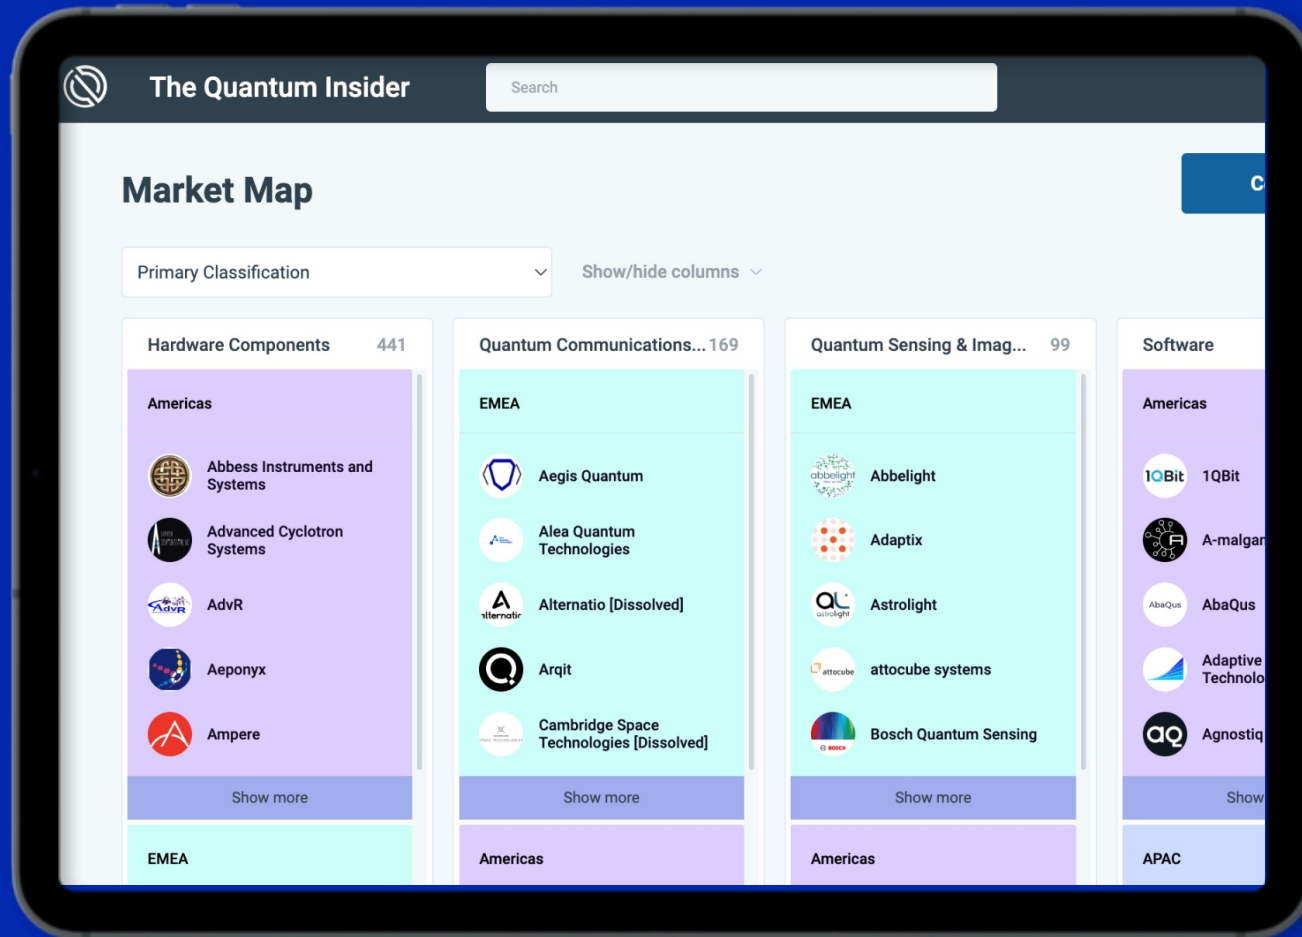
The Quantum Insider

Search

Market Map

C

Primary Classification

Show/hide columns

Hardware Components 441

Americas

Abbess Instruments and Systems

Advanced Cyclotron Systems

AdvR

Aeponyx

Ampere

Show more

EMEA

Quantum Communications... 169

EMEA

Aegis Quantum

Alea Quantum Technologies

Alternatio [Dissolved]

Arqit

Cambridge Space Technologies [Dissolved]

Show more

Americas

Quantum Sensing & Imag... 99

EMEA

Abbelight

Adaptix

Astrolight

attocube systems

Bosch Quantum Sensing

Show more

Americas

Software

Americas

1QBit

A-malgar

AbaQus

Adaptive Technolo

Agnostiq

Show

APAC